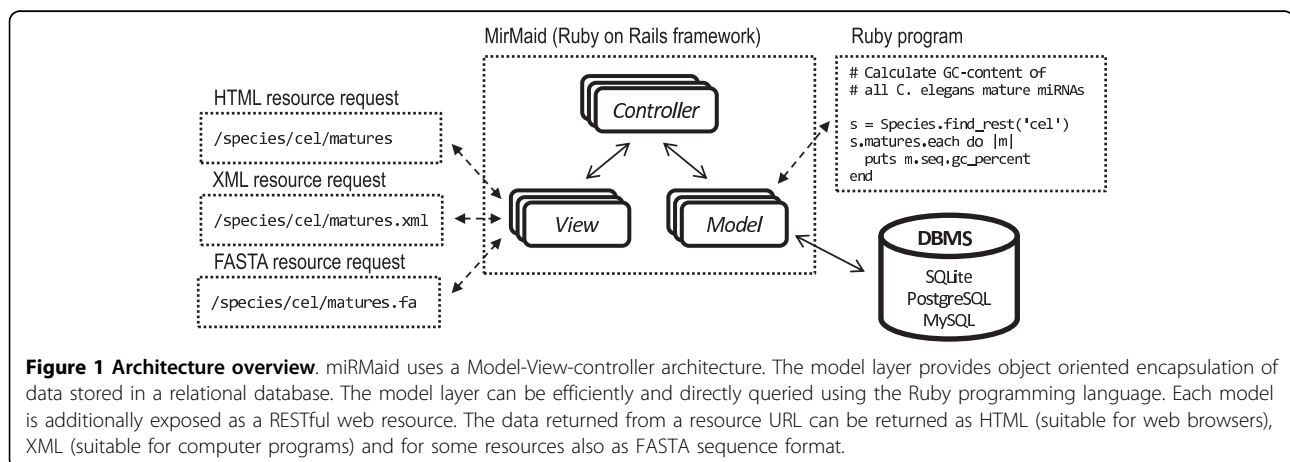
MirMaid (Ruby on Rails framework)

Ruby program

# Calculate GC-content of
# all C. elegans mature miRNAs

s = Species.find_rest('cel')
s.matures.each do |m|
  puts m.seq.gc_percent
end

HTML resource request

/species/cel/matures

XML resource request

/species/cel/matures.xml

FASTA resource request

/species/cel/matures.fa

Controller

View

Model

DBMS

SQLite
PostgreSQL
MySQL

**Figure 1 Architecture overview**. miRMaid uses a Model-View-controller architecture. The model layer provides object oriented encapsulation of data stored in a relational database. The model layer can be efficiently and directly queried using the Ruby programming language. Each model is additionally exposed as a RESTful web resource. The data returned from a resource URL can be returned as HTML (suitable for web browsers), XML (suitable for computer programs) and for some resources also as FASTA sequence format.